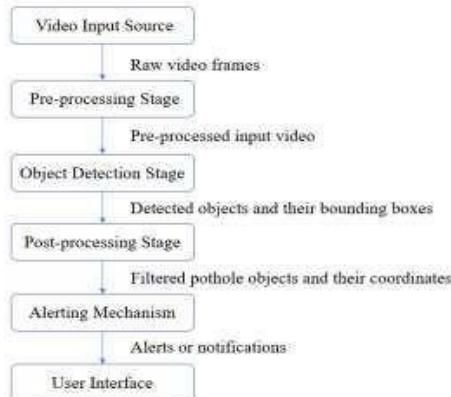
Video Input Source

Raw video frames

Pre-processing Stage

Pre-processed input video

Object Detection Stage

Detected objects and their bounding boxes

Post-processing Stage

Filtered pothole objects and their coordinates

Alerting Mechanism

Alerts or notifications

User Interface